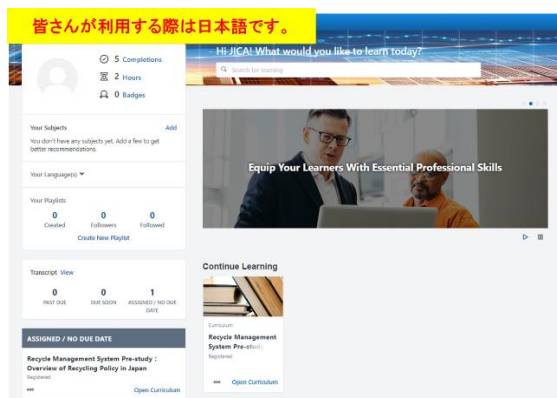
皆さんが利用する際は日本語です。

5 Completions
2 Hours
0 Badges

Hi JICA! What would you like to learn today?

Search for learning

Your Subjects Add

You don't have any subjects yet. Add a few to get better recommendations.

Your Language(s)

Your Playlists

| 0 | 0 | 0 |
|---|---|---|
| Created | Followers | Followed |

Create New Playlist

Equip Your Learners With Essential Professional Skills

Transcript View

| 0 | 0 | 1 |
|---|---|---|
| PAST DUE | DUE SOON | ASSIGNED / NO DUE DATE |

Continue Learning

Curriculum
Recycle Management System Pre-stu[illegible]
Registered

Open Curriculum

ASSIGNED / NO DUE DATE

Recycle Management System Pre-study : Overview of Recycling Policy in Japan
Registered

Open Curriculum